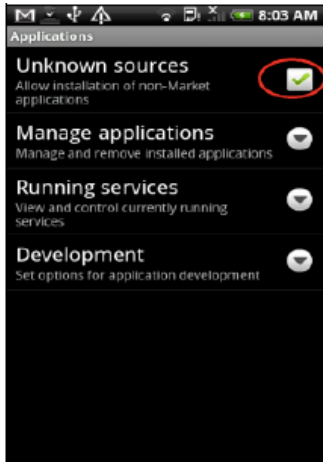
8:03 AM

Applications

Unknown sources
Allow installation of non-Market applications

Manage applications
Manage and remove installed applications

Running services
View and control currently running services

Development
Set options for application development